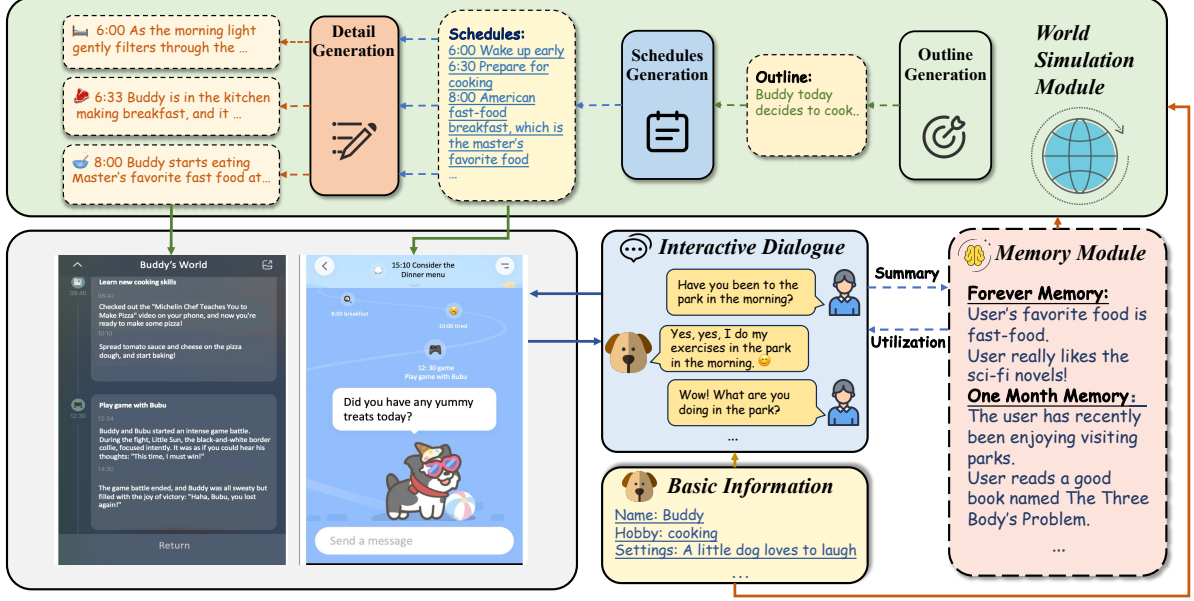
6:00 As the morning light gently filters through the ...

6:33 Buddy is in the kitchen making breakfast, and it ...

8:00 Buddy starts eating Master's favorite fast food at...

Detail Generation

Schedules:
6:00 Wake up early
6:30 Prepare for cooking
8:00 American fast-food breakfast, which is the master's favorite food
...

Schedules Generation

Outline:
Buddy today decides to cook..

Outline Generation

World Simulation Module

Buddy's World

Learn new cooking skills
08:40
Checked out the "Michelin Chef Teaches You to Make Pizza" video on your phone, and now you're ready to make some pizza!
10:10
Spread tomato sauce and cheese on the pizza dough, and start baking!

Play game with Bubu
12:30
12:34
Buddy and Bubu started an intense game battle. During the fight, Little Sun, the black-and-white border collie, focused intently. It was as if you could hear his thoughts: "This time, I must win!"
14:30
The game battle ended, and Buddy was all sweaty but filled with the joy of victory: "Haha, Bubu, you lost again?"

Return

15:10 Consider the Dinner menu

8:00 breakfast

10:00 tired

12: 30 game
Play game with Bubu

Did you have any yummy treats today?

Send a message

Interactive Dialogue

Have you been to the park in the morning?

Yes, yes, I do my exercises in the park in the morning.

Wow! What are you doing in the park?

...

Summary

Utilization

Memory Module

Forever Memory:
User's favorite food is fast-food.
User really likes the sci-fi novels!

One Month Memory:
The user has recently been enjoying visiting parks.
User reads a good book named The Three Body's Problem.
...

Basic Information
Name: Buddy
Hobby: cooking
Settings: A little dog loves to laugh
...